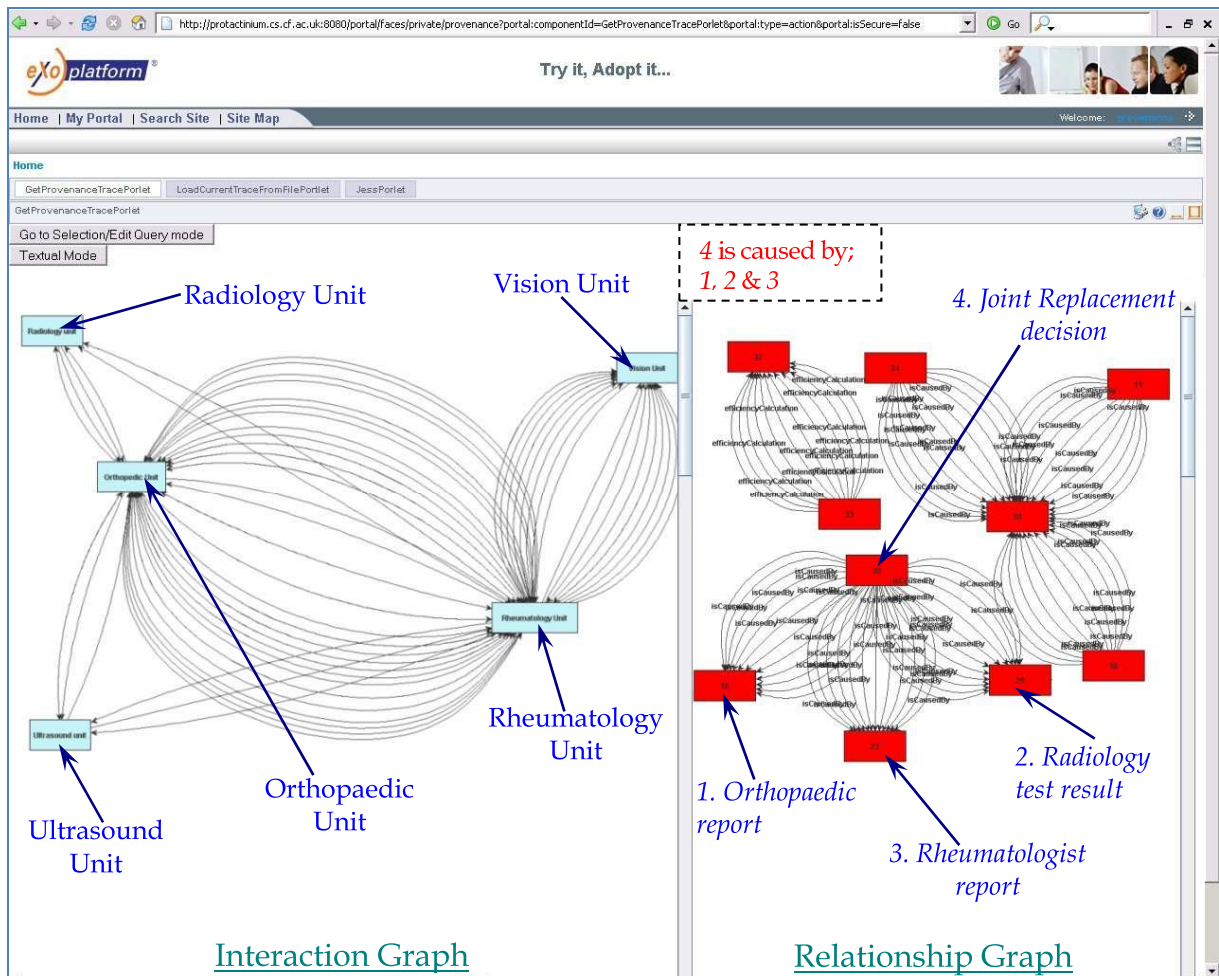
http://protactinium.cs.cf.ac.uk:8080/portal/faces/private/provenance?portal:componentId=GetProvenanceTracePorlet&portal:type=action&portal:isSecure=false

Go

eXo platform®

Try it, Adopt it...

Home | My Portal | Search Site | Site Map

Welcome:

Home

GetProvenanceTracePorlet LoadCurrentTraceFromFilePortlet JessPorlet

GetProvenanceTracePorlet

Go to Selection/Edit Query mode

Textual Mode

Radiology Unit

Radiology unit

Vision Unit

Vision Unit

Orthopedic Unit

Rheumatology Unit

Ultrasound unit

Rheumatology Unit

Orthopaedic Unit

Ultrasound Unit

4 is caused by; 1, 2 & 3

4. Joint Replacement decision

32

24

11

efficiencyCalculation

isCausedBy

1. Orthopaedic report

2. Radiology test result

3. Rheumatologist report

Interaction Graph

Relationship Graph